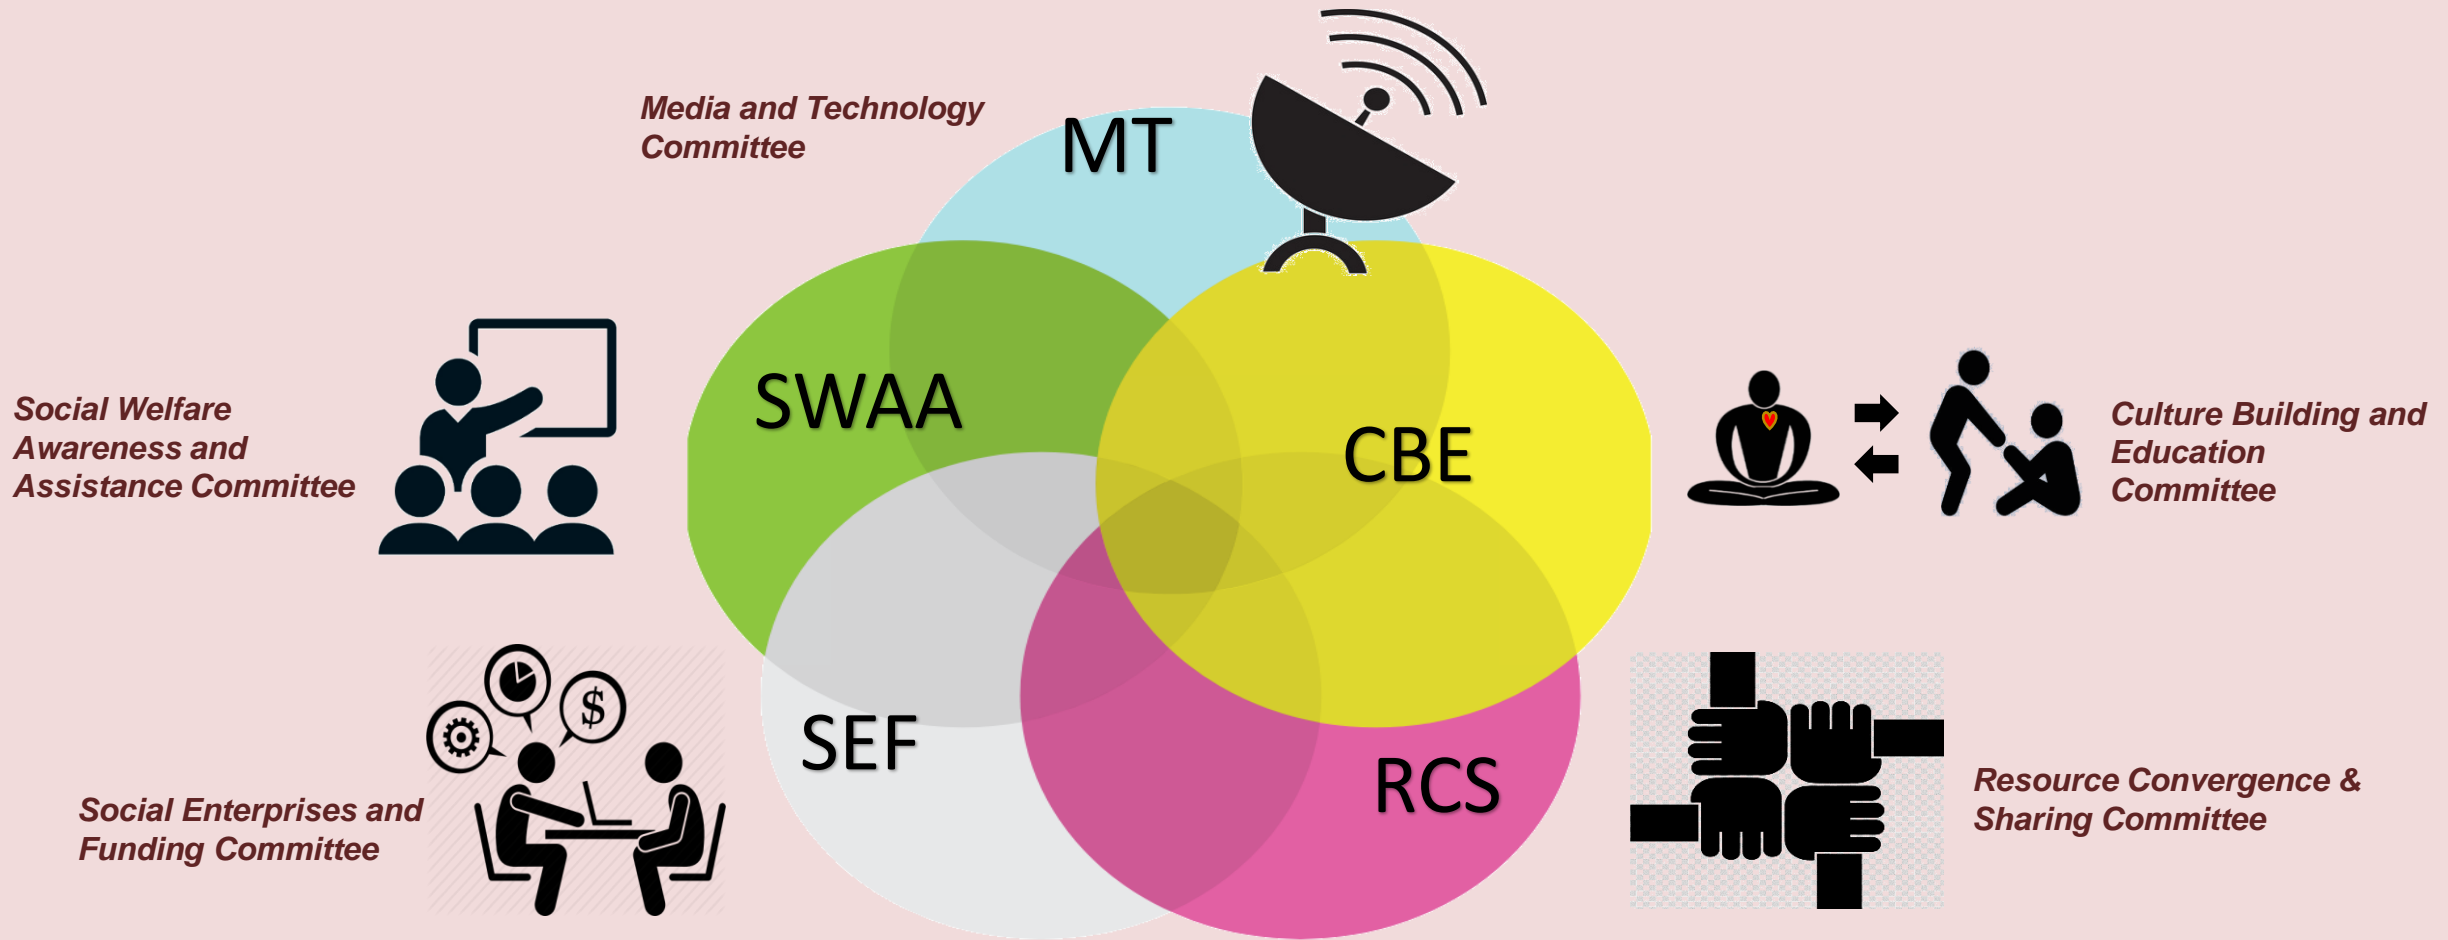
Media and Technology Committee

MT

Social Welfare Awareness and Assistance Committee

SWAA

CBE

Culture Building and Education Committee

SEF

RCS

Social Enterprises and Funding Committee

Resource Convergence & Sharing Committee